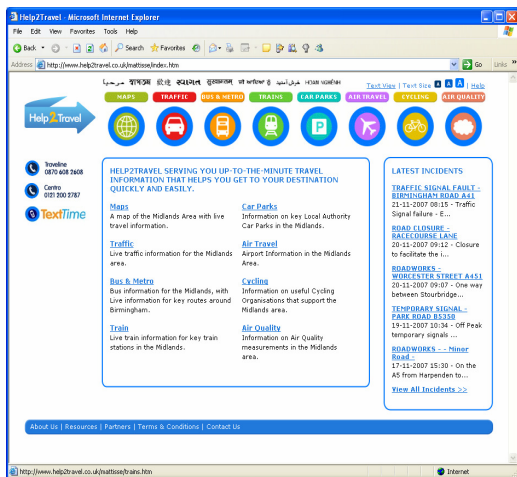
Help2Travel - Microsoft Internet Explorer

File Edit View Favorites Tools Help

Back Search Favorites

Address http://www.help2travel.co.uk/mattisse/index.htm Go Links

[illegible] Text View | Text Size A A A | Help

MAPS TRAFFIC BUS & METRO TRAINS CAR PARKS AIR TRAVEL CYCLING AIR QUALITY

Help2Travel

Traveline 0870 608 2608

Centro 0121 200 2787

TextTime

HELP2TRAVEL SERVING YOU UP-TO-THE-MINUTE TRAVEL INFORMATION THAT HELPS YOU GET TO YOUR DESTINATION QUICKLY AND EASILY.

Maps
A map of the Midlands Area with live travel information.

Traffic
Live traffic information for the Midlands area.

Bus & Metro
Bus information for the Midlands, with Live information for key routes around Birmingham.

Train
Live train information for key train stations in the Midlands.

Car Parks
Information on key Local Authority Car Parks in the Midlands.

Air Travel
Airport Information in the Midlands Area.

Cycling
Information on useful Cycling Organisations that support the Midlands area.

Air Quality
Information on Air Quality measurements in the Midlands area.

LATEST INCIDENTS

TRAFFIC SIGNAL FAULT - BIRMINGHAM ROAD A41
21-11-2007 08:15 - Traffic Signal failure - E...

ROAD CLOSURE - RACECOURSE LANE
20-11-2007 09:12 - Closure to facilitate the i...

ROADWORKS - WORCESTER STREET A451
20-11-2007 09:07 - One way between Stourbridge...

TEMPORARY SIGNAL - PARK ROAD B5350
19-11-2007 10:34 - Off Peak temporary signals ...

ROADWORKS - - Minor Road -
17-11-2007 15:30 - On the A5 from Harpenden to...

View All Incidents >>

About Us | Resources | Partners | Terms & Conditions | Contact Us

http://www.help2travel.co.uk/mattisse/trains.htm Internet